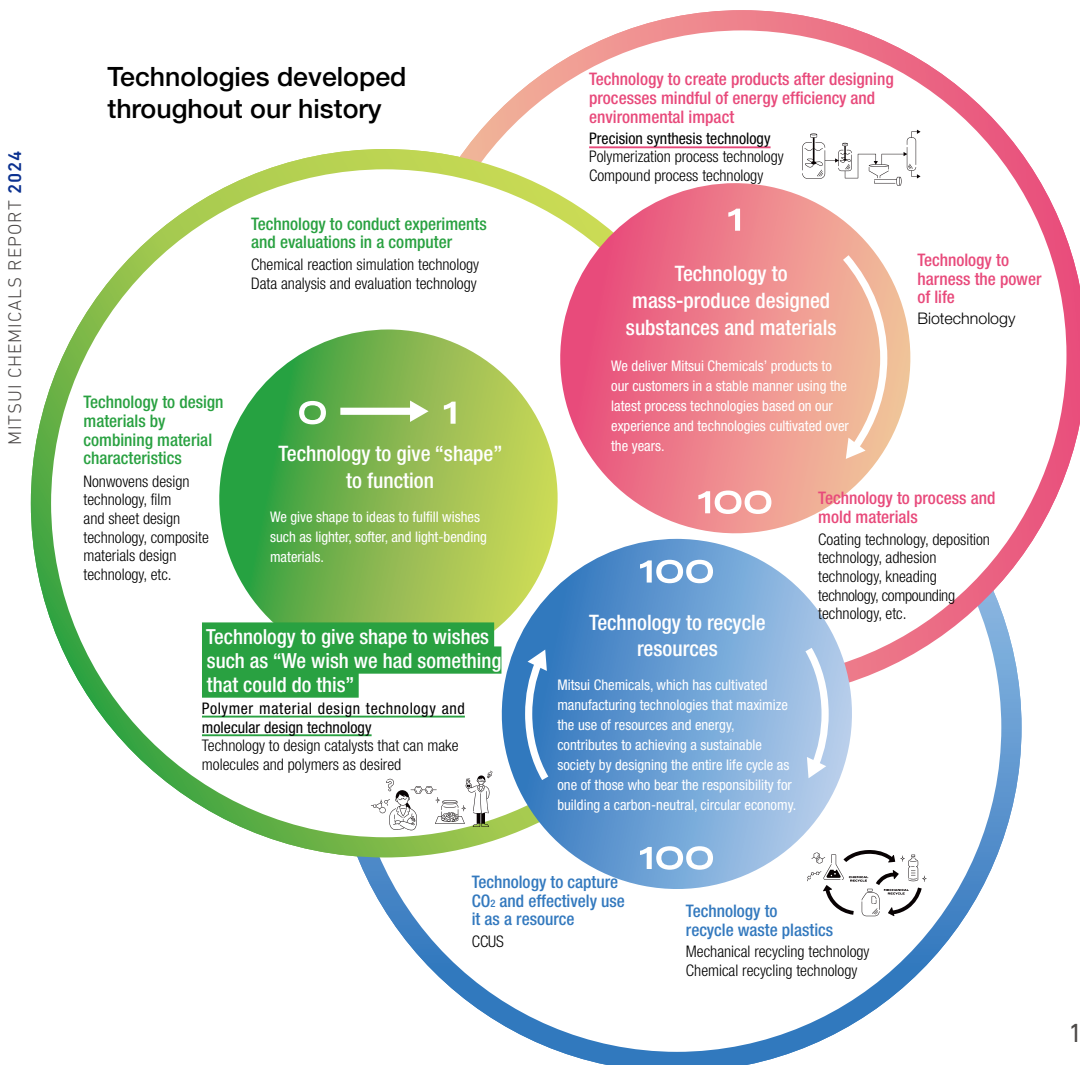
MITSUI CHEMICALS REPORT 2024

Technologies developed throughout our history

Technology to create products after designing processes mindful of energy efficiency and environmental impact
Precision synthesis technology
Polymerization process technology
Compound process technology

Technology to conduct experiments and evaluations in a computer
Chemical reaction simulation technology
Data analysis and evaluation technology

1

Technology to mass-produce designed substances and materials

We deliver Mitsui Chemicals' products to our customers in a stable manner using the latest process technologies based on our experience and technologies cultivated over the years.

100

Technology to harness the power of life
Biotechnology

Technology to design materials by combining material characteristics
Nonwovens design technology, film and sheet design technology, composite materials design technology, etc.

0 → 1

Technology to give "shape" to function

We give shape to ideas to fulfill wishes such as lighter, softer, and light-bending materials.

Technology to process and mold materials
Coating technology, deposition technology, adhesion technology, kneading technology, compounding technology, etc.

100

Technology to recycle resources

Mitsui Chemicals, which has cultivated manufacturing technologies that maximize the use of resources and energy, contributes to achieving a sustainable society by designing the entire life cycle as one of those who bear the responsibility for building a carbon-neutral, circular economy.

100

Technology to give shape to wishes such as "We wish we had something that could do this"
Polymer material design technology and molecular design technology
Technology to design catalysts that can make molecules and polymers as desired

Technology to capture $CO_2$ and effectively use it as a resource
CCUS

Technology to recycle waste plastics
Mechanical recycling technology
Chemical recycling technology

CHEMICAL RECYCLE
MECHANICAL RECYCLE

1